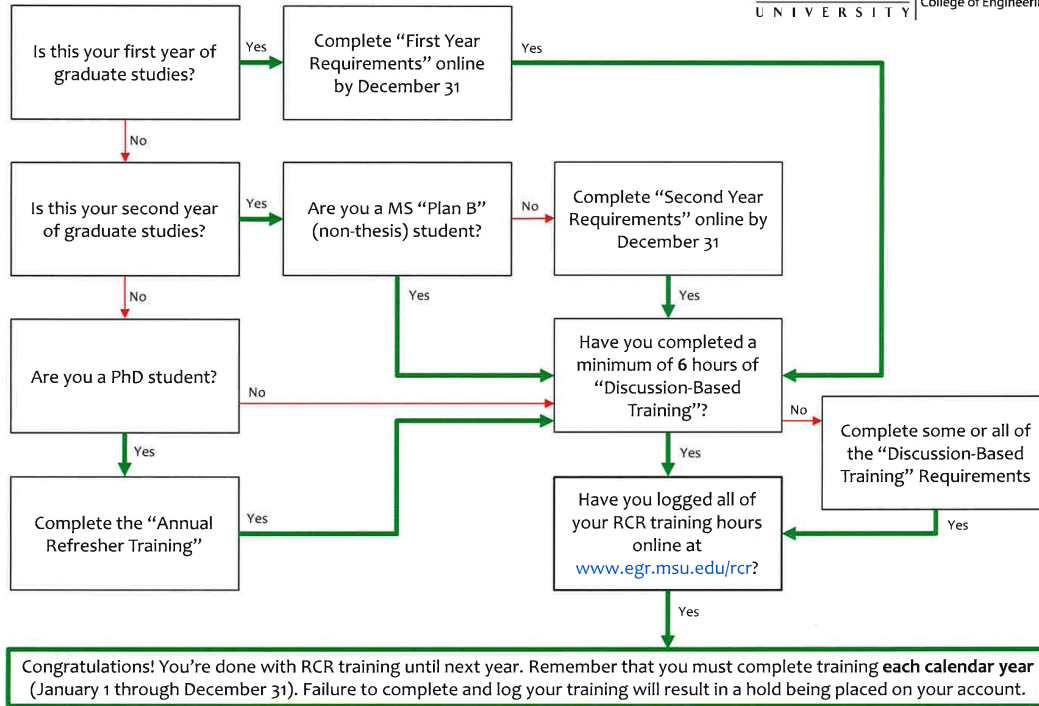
UNIVERSITY | College of Engineeri

Is this your first year of graduate studies?

Yes

Complete "First Year Requirements" online by December 31

Yes

No

Is this your second year of graduate studies?

Yes

Are you a MS "Plan B" (non-thesis) student?

No

Complete "Second Year Requirements" online by December 31

No

Yes

Yes

Are you a PhD student?

No

Have you completed a minimum of **6** hours of "Discussion-Based Training"?

No

Complete some or all of the "Discussion-Based Training" Requirements

Yes

Yes

Complete the "Annual Refresher Training"

Yes

Have you logged all of your RCR training hours online at www.egr.msu.edu/rcr?

Yes

Yes

Congratulations! You're done with RCR training until next year. Remember that you must complete training **each calendar year** (January 1 through December 31). Failure to complete and log your training will result in a hold being placed on your account.